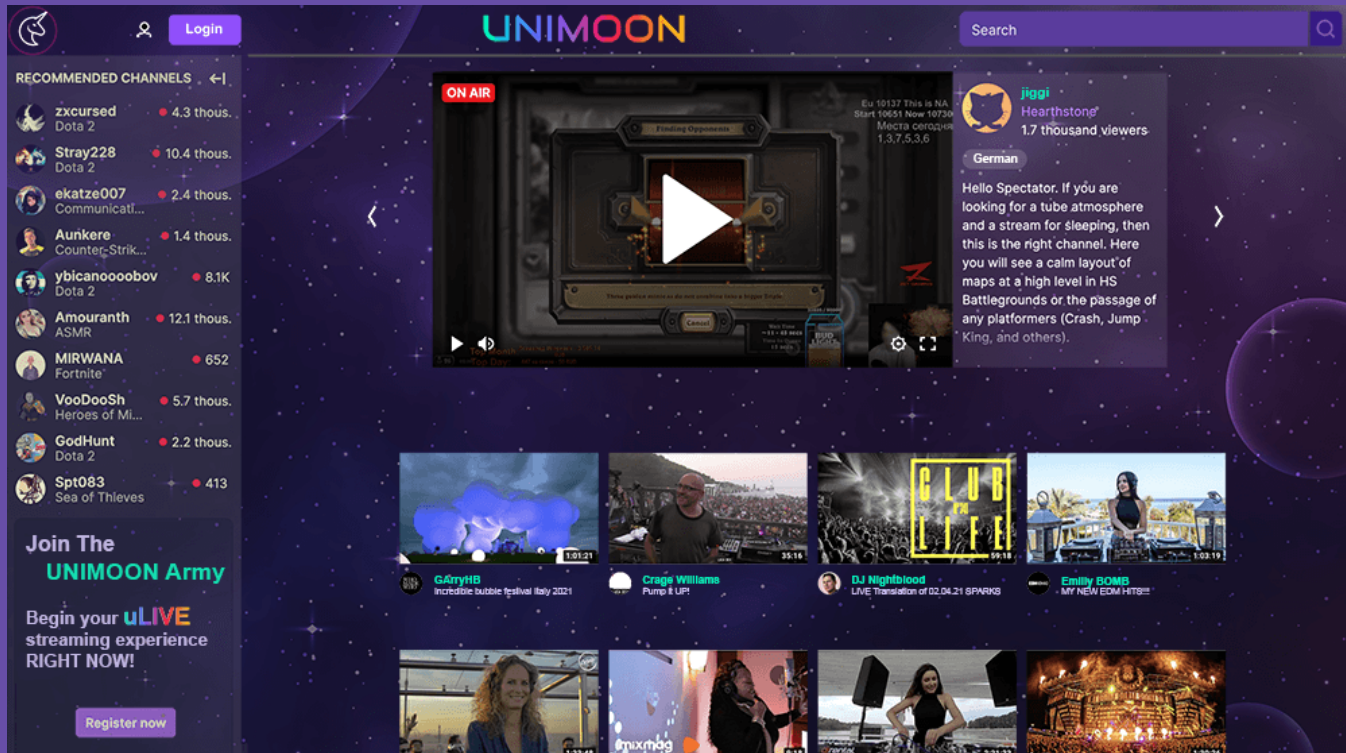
Login

UNIMOON

Search

RECOMMENDED CHANNELS

zxcursed
Dota 2
4.3 thous.

Stray228
Dota 2
10.4 thous.

ekatze007
Communicati...
2.4 thous.

Aunkere
Counter-Strik...
1.4 thous.

ybicanoooobov
Dota 2
8.1K

Amouranth
ASMR
12.1 thous.

MIRWANA
Fortnite
652

VooDooSh
Heroes of Mi...
5.7 thous.

GodHunt
Dota 2
2.2 thous.

Spt083
Sea of Thieves
413

Join The
UNIMOON Army

Begin your uLIVE streaming experience RIGHT NOW!

Register now

ON AIR

Finding Opponents

Eu 10137 This is NA
Start 10651 Now 10730
Места сегодня
1,3,7,5,3,6

Cancel

jiggi
Hearthstone
1.7 thousand viewers

German

Hello Spectator. If you are looking for a tube atmosphere and a stream for sleeping, then this is the right channel. Here you will see a calm layout of maps at a high level in HS Battlegrounds or the passage of any platformers (Crash, Jump King, and others).

1:01:21
GArryHB
Incredible bubble festival Italy 2021

35:16
Crage Williams
Pump it UP!

CLUB LIFE
59:18
DJ Nightblood
LIVE Translation of 02.04.21 SPARKS

1:03:19
Emilly BOMB
MY NEW EDM HITS!!!

mixmag